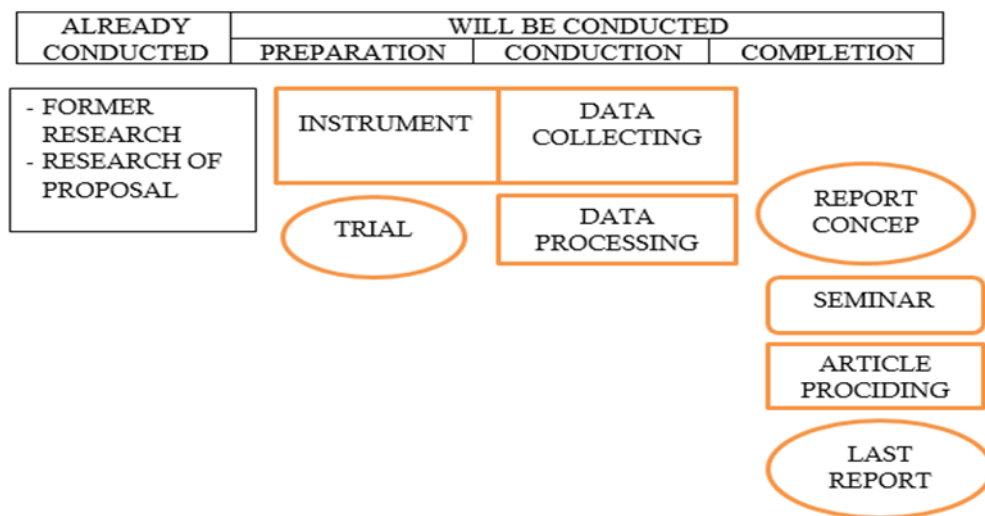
| ALREADY CONDUCTED | WILL BE CONDUCTED | | |
|---|---|---|---|
| | PREPARATION | CONDUCTION | COMPLETION |

- FORMER RESEARCH
- RESEARCH OF PROPOSAL

INSTRUMENT

DATA COLLECTING

TRIAL

DATA PROCESSING

REPORT CONCEP

SEMINAR

ARTICLE PROCIDING

LAST REPORT